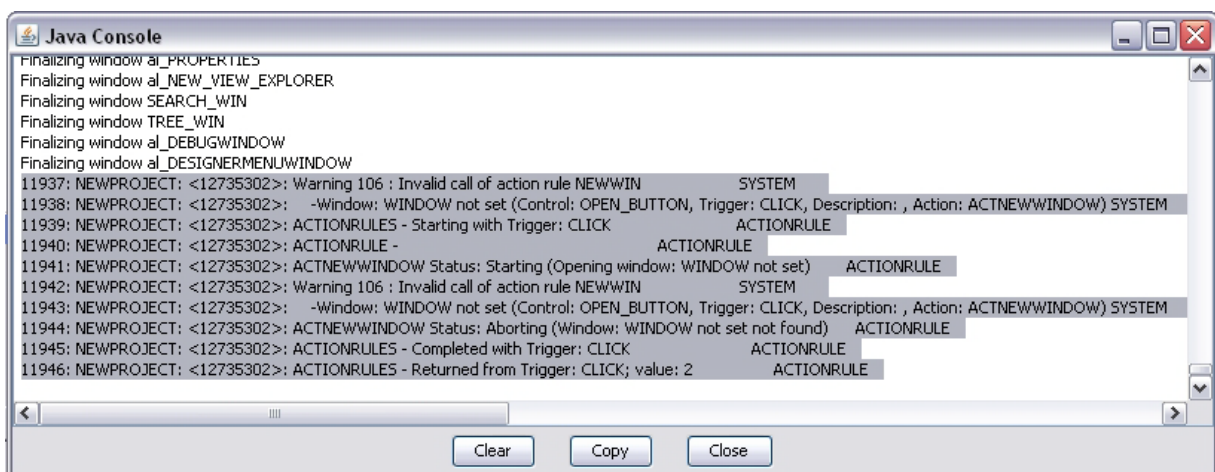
Java Console

Finalizing window al_PROPERTIES
Finalizing window al_NEW_VIEW_EXPLORER
Finalizing window SEARCH_WIN
Finalizing window TREE_WIN
Finalizing window al_DEBUGWINDOW
Finalizing window al_DESIGNERMENUWINDOW
11937: NEWPROJECT: <12735302>: Warning 106 : Invalid call of action rule NEWWIN SYSTEM
11938: NEWPROJECT: <12735302>: -Window: WINDOW not set (Control: OPEN_BUTTON, Trigger: CLICK, Description: , Action: ACTNEWWINDOW) SYSTEM
11939: NEWPROJECT: <12735302>: ACTIONRULES - Starting with Trigger: CLICK ACTIONRULE
11940: NEWPROJECT: <12735302>: ACTIONRULE - ACTIONRULE
11941: NEWPROJECT: <12735302>: ACTNEWWINDOW Status: Starting (Opening window: WINDOW not set) ACTIONRULE
11942: NEWPROJECT: <12735302>: Warning 106 : Invalid call of action rule NEWWIN SYSTEM
11943: NEWPROJECT: <12735302>: -Window: WINDOW not set (Control: OPEN_BUTTON, Trigger: CLICK, Description: , Action: ACTNEWWINDOW) SYSTEM
11944: NEWPROJECT: <12735302>: ACTNEWWINDOW Status: Aborting (Window: WINDOW not set not found) ACTIONRULE
11945: NEWPROJECT: <12735302>: ACTIONRULES - Completed with Trigger: CLICK ACTIONRULE
11946: NEWPROJECT: <12735302>: ACTIONRULES - Returned from Trigger: CLICK; value: 2 ACTIONRULE

Clear Copy Close